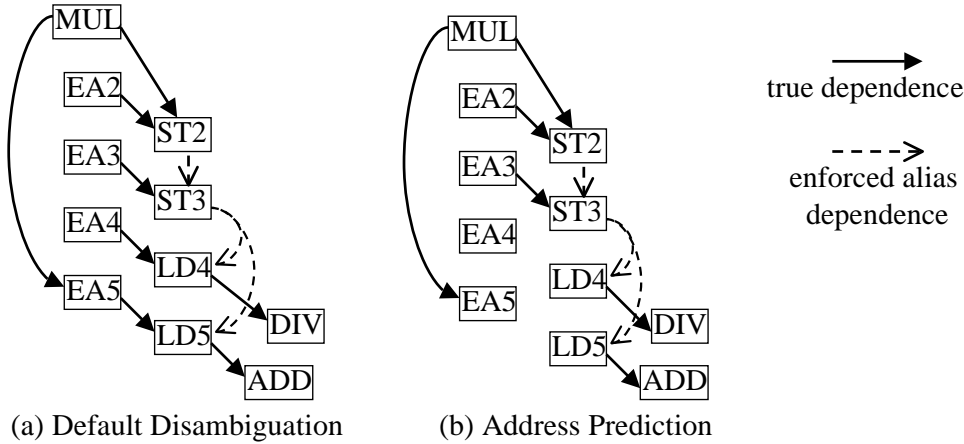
MUL

EA2

ST2

EA3

ST3

EA4

LD4

EA5

DIV

LD5

ADD

(a) Default Disambiguation

MUL

EA2

ST2

EA3

ST3

EA4

LD4

EA5

DIV

LD5

ADD

(b) Address Prediction

true dependence

enforced alias dependence